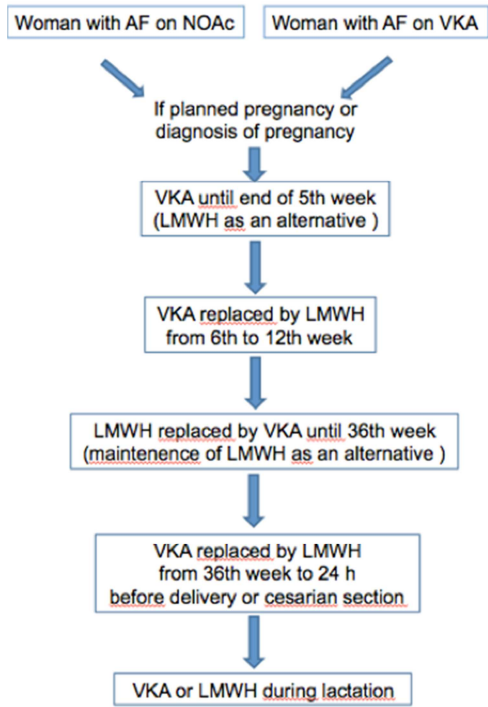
Woman with AF on NOAc

Woman with AF on VKA

If planned pregnancy or diagnosis of pregnancy

VKA until end of 5th week (LMWH as an alternative )

VKA replaced by LMWH from 6th to 12th week

LMWH replaced by VKA until 36th week (maintenence of LMWH as an alternative )

VKA replaced by LMWH from 36th week to 24 h before delivery or cesarian section

VKA or LMWH during lactation